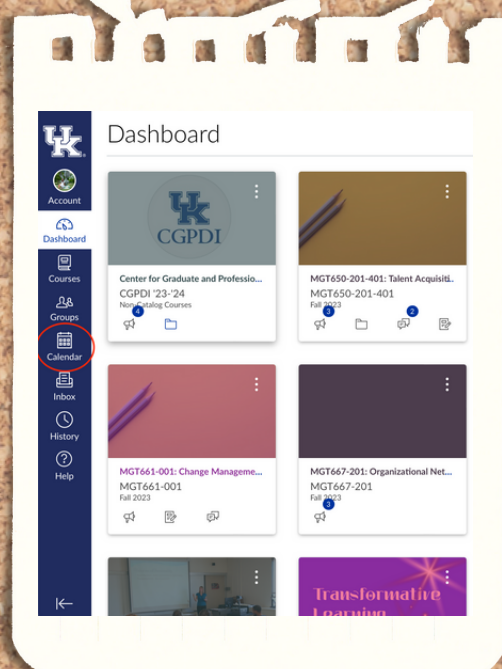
UK

Account

Dashboard

Courses

Groups

Calendar

Inbox

History

Help

Dashboard

UK
CGPDI

Center for Graduate and Professio...
CGPDI '23-'24
Non-Catalog Courses
4

MGT650-201-401: Talent Acquisiti...
MGT650-201-401
Fall 2023
3
2

MGT661-001: Change Manageme...
MGT661-001
Fall 2023

MGT667-201: Organizational Net...
MGT667-201
Fall 2023
3

Transformative
Learning